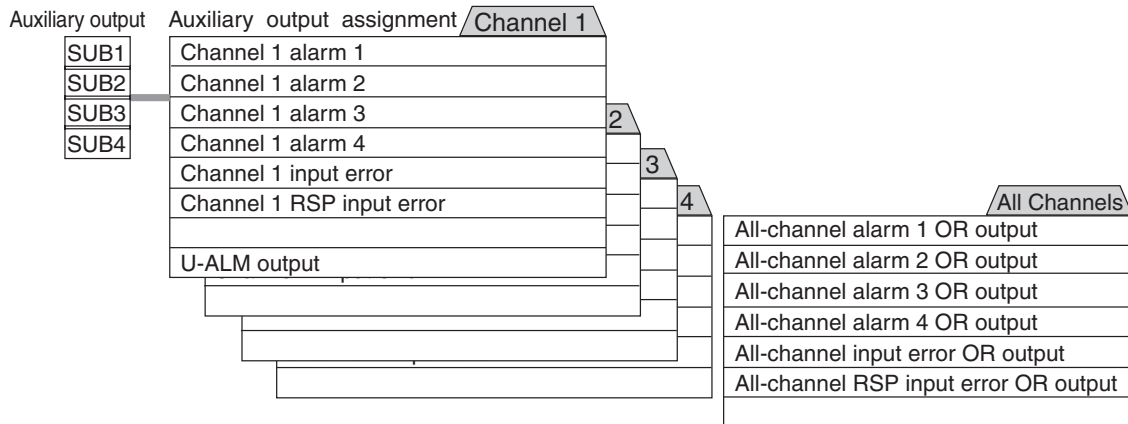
Auxiliary output

SUB1
SUB2
SUB3
SUB4

Auxiliary output assignment

Channel 1

Channel 1 alarm 1
Channel 1 alarm 2
Channel 1 alarm 3
Channel 1 alarm 4
Channel 1 input error
Channel 1 RSP input error

U-ALM output

2

3

4

All Channels

All-channel alarm 1 OR output
All-channel alarm 2 OR output
All-channel alarm 3 OR output
All-channel alarm 4 OR output
All-channel input error OR output
All-channel RSP input error OR output